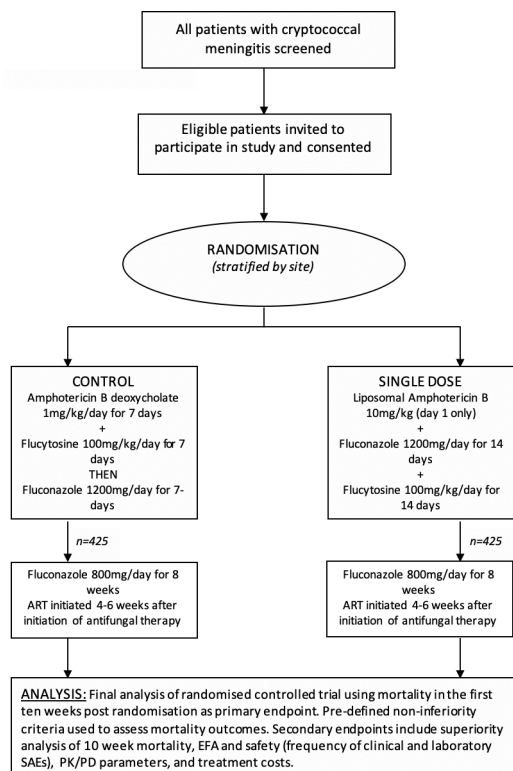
All patients with cryptococcal meningitis screened

Eligible patients invited to participate in study and consented

RANDOMISATION
(stratified by site)

CONTROL
Amphotericin B deoxycholate 1mg/kg/day for 7 days
+
Flucytosine 100mg/kg/day for 7 days
THEN
Fluconazole 1200mg/day for 7-days

SINGLE DOSE
Liposomal Amphotericin B 10mg/kg (day 1 only)
+
Fluconazole 1200mg/day for 14 days
+
Flucytosine 100mg/kg/day for 14 days

n=425

n=425

Fluconazole 800mg/day for 8 weeks
ART initiated 4-6 weeks after initiation of antifungal therapy

Fluconazole 800mg/day for 8 weeks
ART initiated 4-6 weeks after initiation of antifungal therapy

ANALYSIS: Final analysis of randomised controlled trial using mortality in the first ten weeks post randomisation as primary endpoint. Pre-defined non-inferiority criteria used to assess mortality outcomes. Secondary endpoints include superiority analysis of 10 week mortality, EFA and safety (frequency of clinical and laboratory SAEs), PK/PD parameters, and treatment costs.